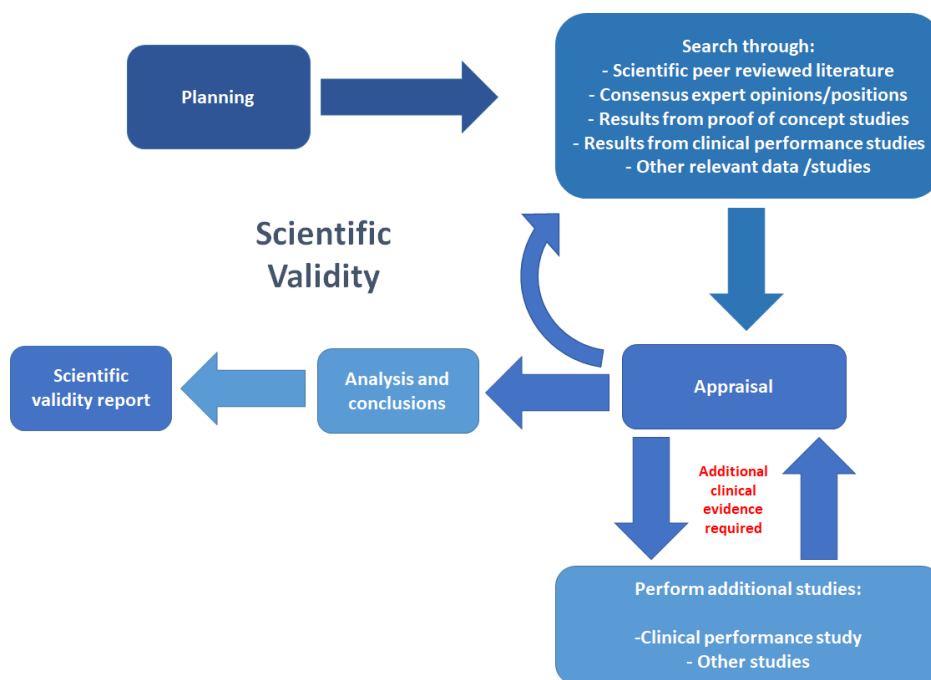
Planning

Search through:
- Scientific peer reviewed literature
- Consensus expert opinions/positions
- Results from proof of concept studies
- Results from clinical performance studies
- Other relevant data /studies

Scientific Validity

Scientific validity report

Analysis and conclusions

Appraisal

Additional clinical evidence required

Perform additional studies:

-Clinical performance study
- Other studies